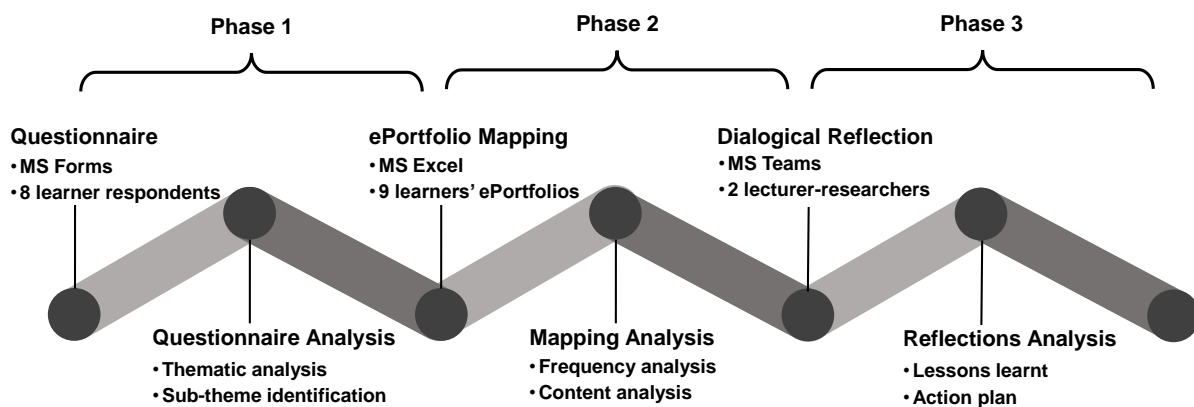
Phase 1

Questionnaire
• MS Forms
• 8 learner respondents

Questionnaire Analysis
• Thematic analysis
• Sub-theme identification

Phase 2

ePortfolio Mapping
• MS Excel
• 9 learners' ePortfolios

Mapping Analysis
• Frequency analysis
• Content analysis

Phase 3

Dialogical Reflection
• MS Teams
• 2 lecturer-researchers

Reflections Analysis
• Lessons learnt
• Action plan